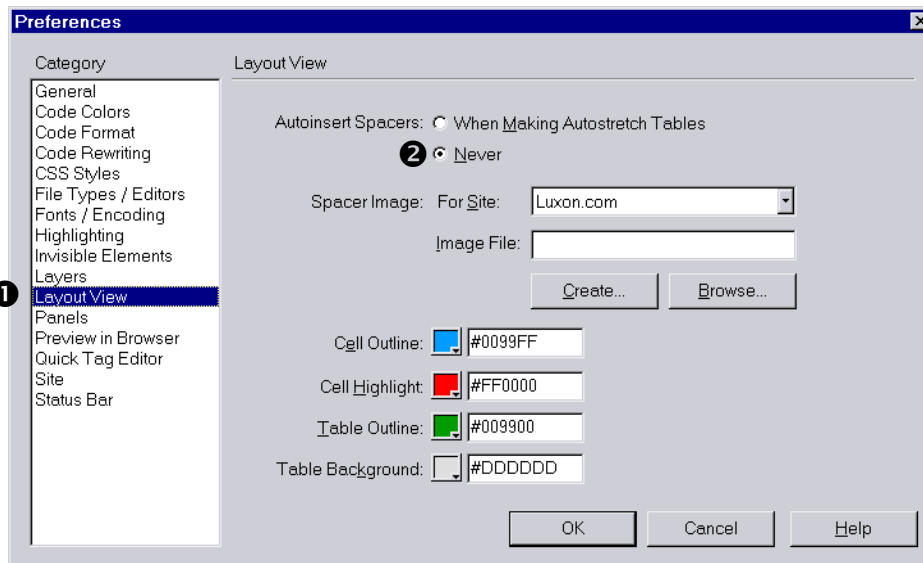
Preferences

Category

General
Code Colors
Code Format
Code Rewriting
CSS Styles
File Types / Editors
Fonts / Encoding
Highlighting
Invisible Elements
Layers
❶ Layout View
Panels
Preview in Browser
Quick Tag Editor
Site
Status Bar

Layout View

Autoinsert Spacers: When Making Autostretch Tables
❷ Never

Spacer Image: For Site: Luxon.com

Image File:

Create... Browse...

Cell Outline: #0099FF

Cell Highlight: #FF0000

Table Outline: #009900

Table Background: #DDDDDD

OK Cancel Help